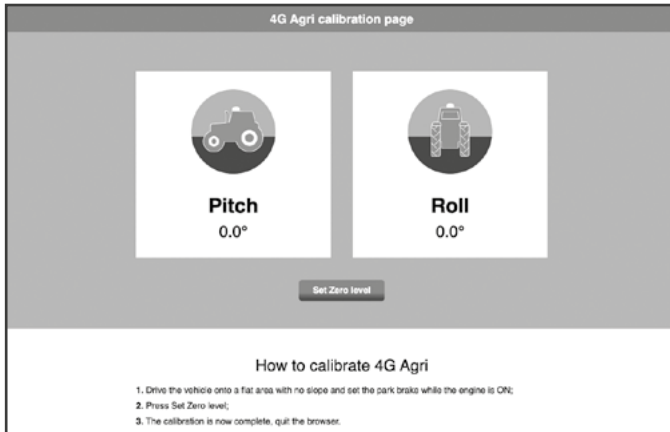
4G Agri calibration page

Pitch
0.0°

Roll
0.0°

Set Zero level

How to calibrate 4G Agri

1. Drive the vehicle onto a flat area with no slope and set the park brake while the engine is ON;
2. Press Set Zero level;
3. The calibration is now complete, quit the browser.